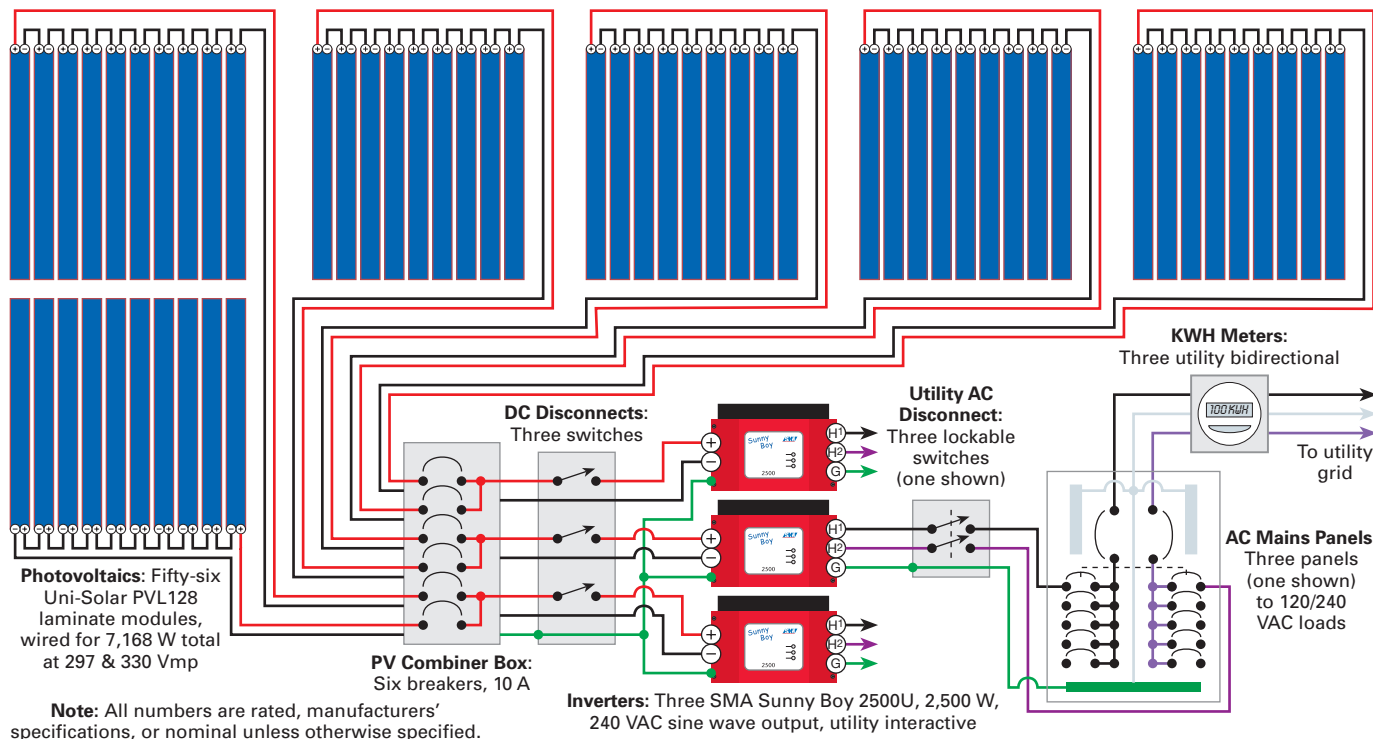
KWH Meters:
Three utility bidirectional

100 KWH

To utility grid

DC Disconnects:
Three switches

Utility AC Disconnect:
Three lockable switches (one shown)

Sunny Boy
2500

H1
H2
G

AC Mains Panels
Three panels (one shown) to 120/240 VAC loads

Photovoltaics: Fifty-six Uni-Solar PVL128 laminate modules, wired for 7,168 W total at 297 & 330 Vmp

PV Combiner Box:
Six breakers, 10 A

Inverters: Three SMA Sunny Boy 2500U, 2,500 W, 240 VAC sine wave output, utility interactive

Note: All numbers are rated, manufacturers' specifications, or nominal unless otherwise specified.